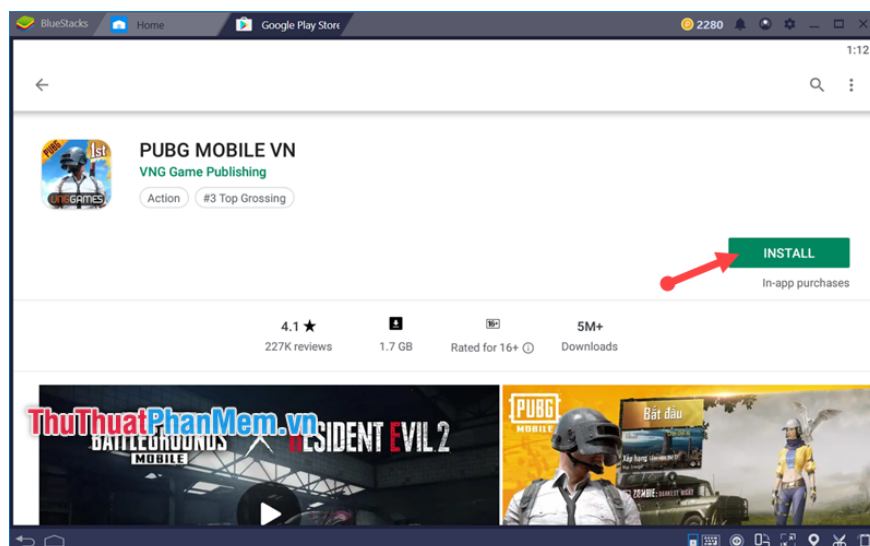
BlueStacks Home Google Play Store 2280

1:12

PUBG MOBILE VN
VNG Game Publishing
Action #3 Top Grossing

INSTALL
In-app purchases

4.1 ★
227K reviews

1.7 GB

Rated for 16+

5M+
Downloads

ThuThuatPhanMem.vn

BATTLEGROUNDS MOBILE × RESIDENT EVIL 2

PUBG MOBILE

Bắt đầu